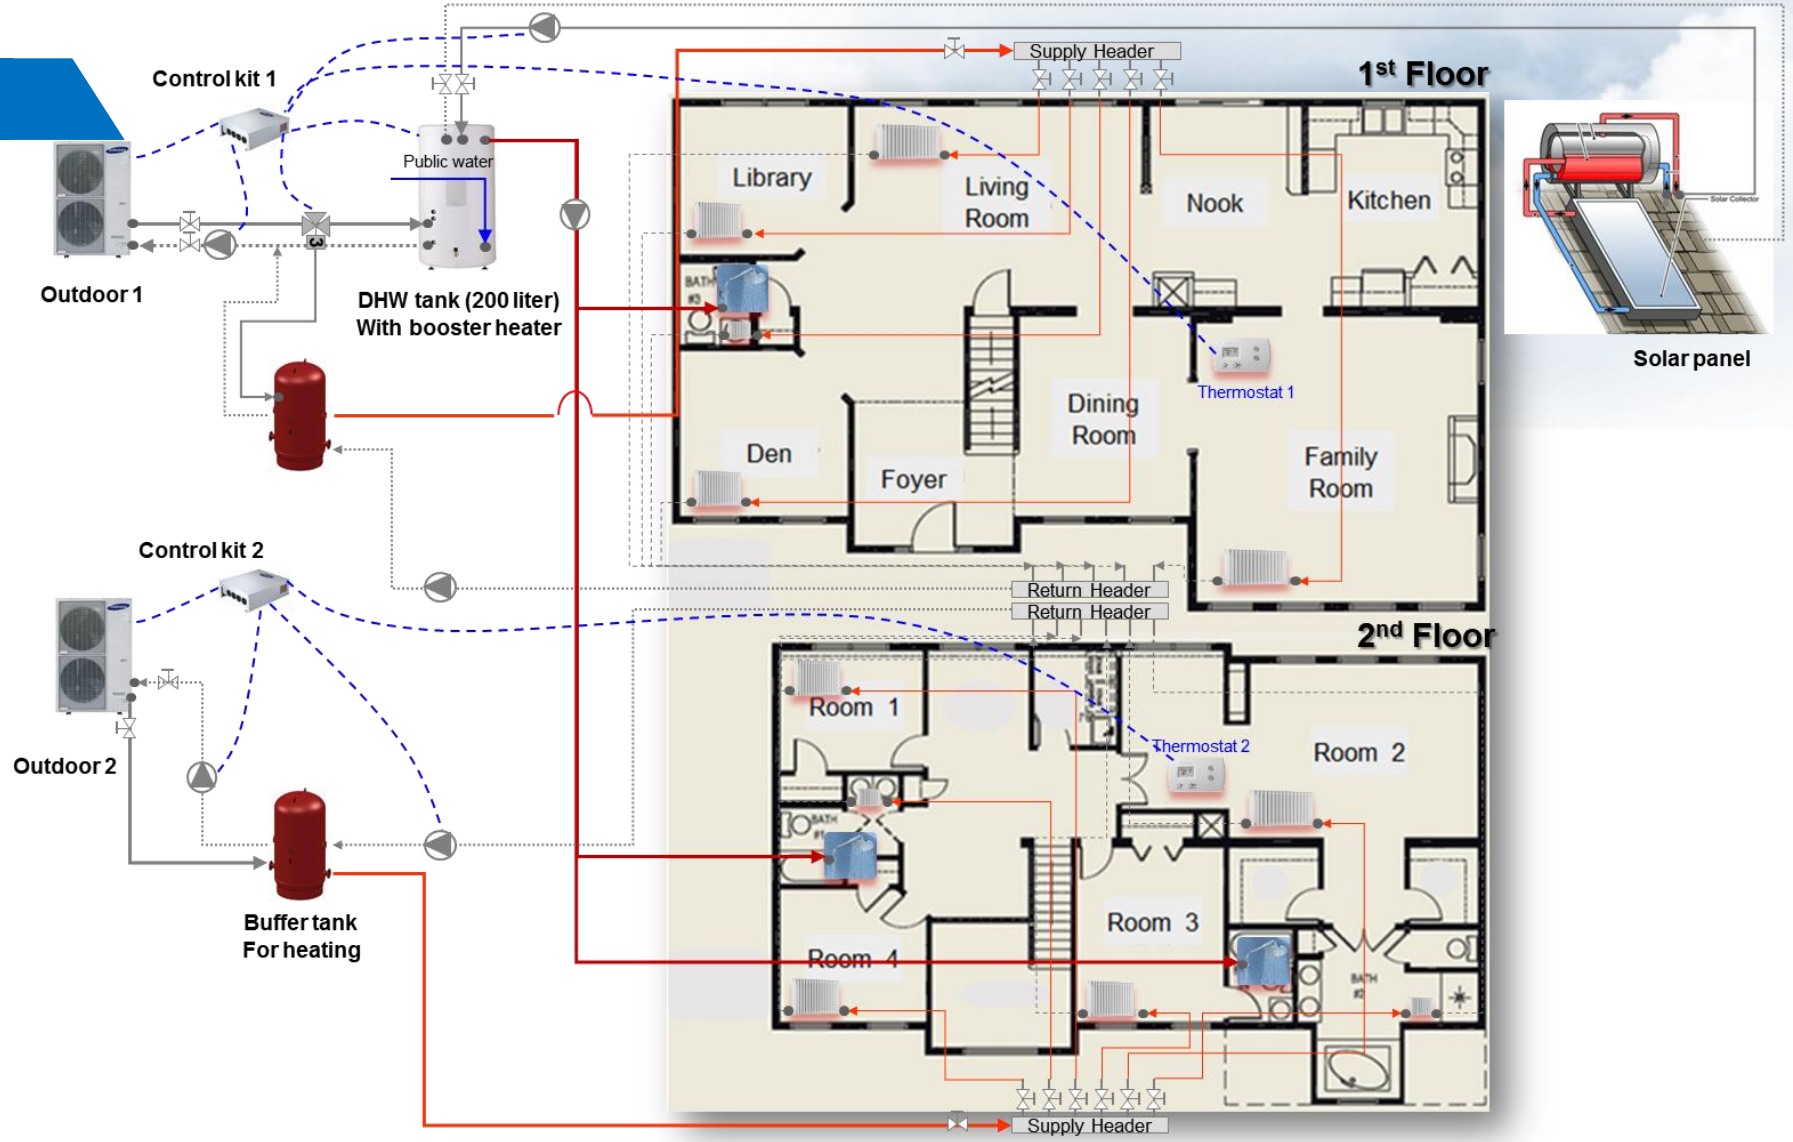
Control kit 1

Supply Header

1st Floor

Public water

Library

Living Room

Nook

Kitchen

Solar Collector

Outdoor 1

DHW tank (200 liter)
With booster heater

BATH #3

Thermostat 1

Solar panel

Dining Room

Den

Foyer

Family Room

Control kit 2

Return Header

Return Header

2nd Floor

Room 1

Thermostat 2

Room 2

Outdoor 2

BATH #1

Buffer tank
For heating

Room 3

Room 4

BATH #2

Supply Header